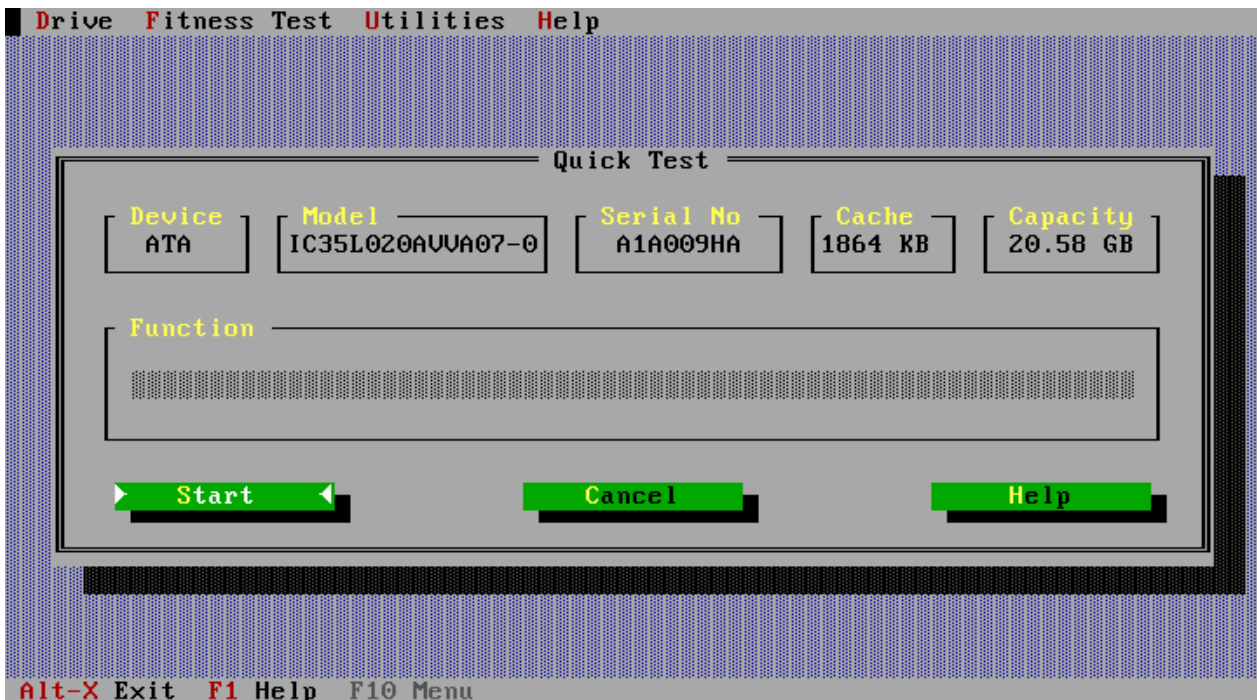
Drive Fitness Test Utilities Help

Quick Test

| Device | Model | Serial No | Cache | Capacity |
|---|---|---|---|---|
| ATA | IC35L020AVVA07-0 | A1A009HA | 1864 KB | 20.58 GB |

Function

Start Cancel Help

Alt-X Exit F1 Help F10 Menu